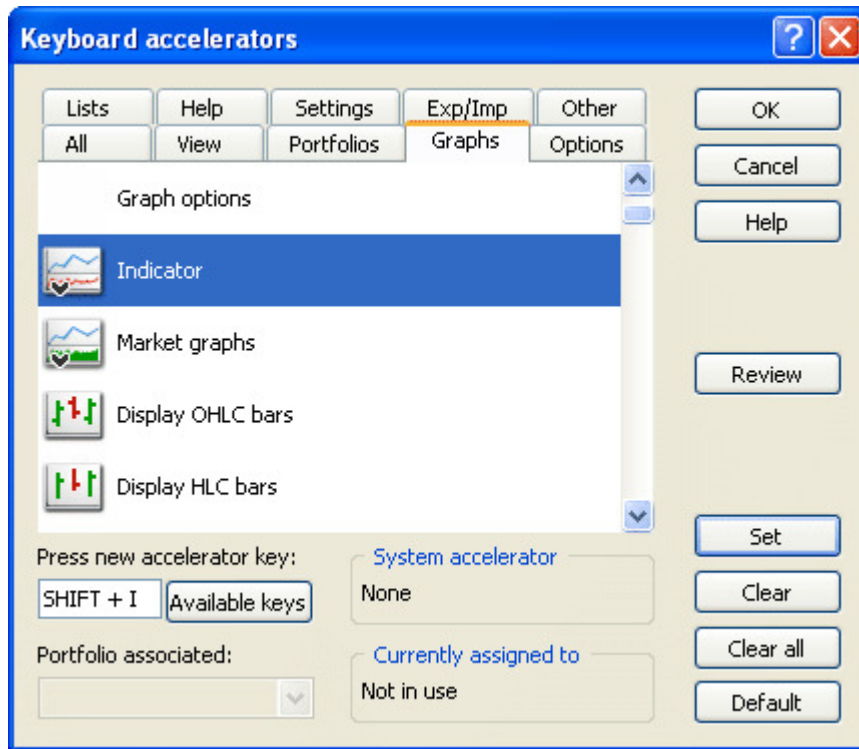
Keyboard accelerators

Lists
Help
Settings
Exp/Imp
Other
All
View
Portfolios
Graphs
Options

Graph options
Indicator
Market graphs
Display OHLC bars
Display HLC bars

Press new accelerator key:
SHIFT + I
Available keys

System accelerator
None

Portfolio associated:

Currently assigned to
Not in use

OK
Cancel
Help
Review
Set
Clear
Clear all
Default